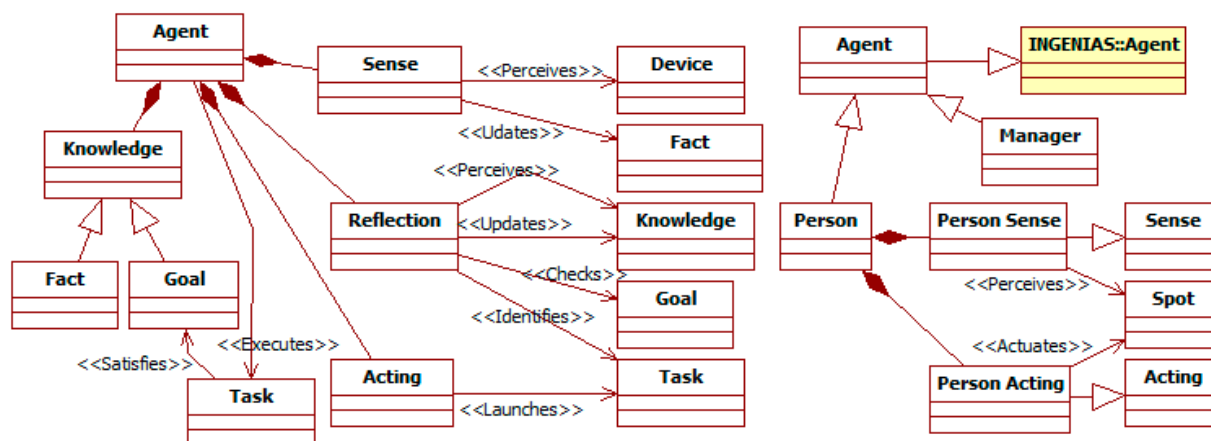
Agent

Sense

<<Perceives>>

Device

<<Udates>>

Fact

Knowledge

<<Perceives>>

Reflection

<<Updates>>

Knowledge

<<Checks>>

Goal

<<Identifies>>

Fact

Goal

<<Executes>>

<<Satisfies>>

Task

Acting

<<Launches>>

Task

Agent

INGENIAS::Agent

Manager

Person

Person Sense

Sense

<<Perceives>>

Spot

<<Actuates>>

Person Acting

Acting